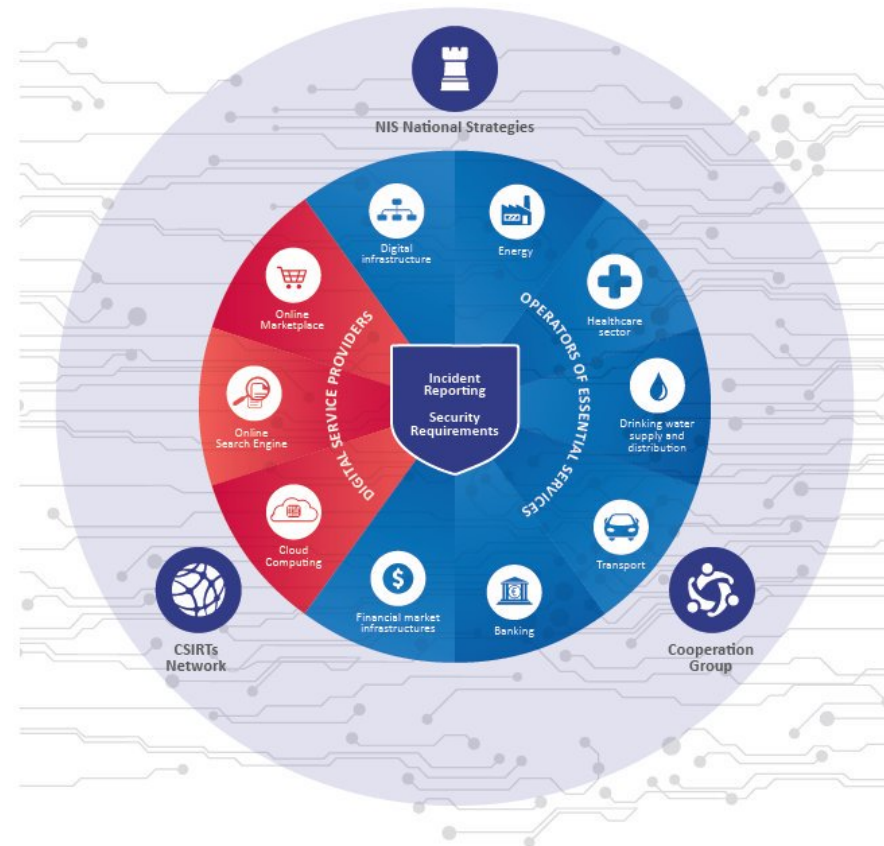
NIS National Strategies

Digital infrastructure

Energy

Online Marketplace

OPERATORS OF ESSENTIAL SERVICES

Healthcare sector

DIGITAL SERVICE PROVIDERS

Incident Reporting

Security Requirements

Online Search Engine

Drinking water supply and distribution

Cloud Computing

Transport

Financial market infrastructures

Banking

CSIRTs Network

Cooperation Group